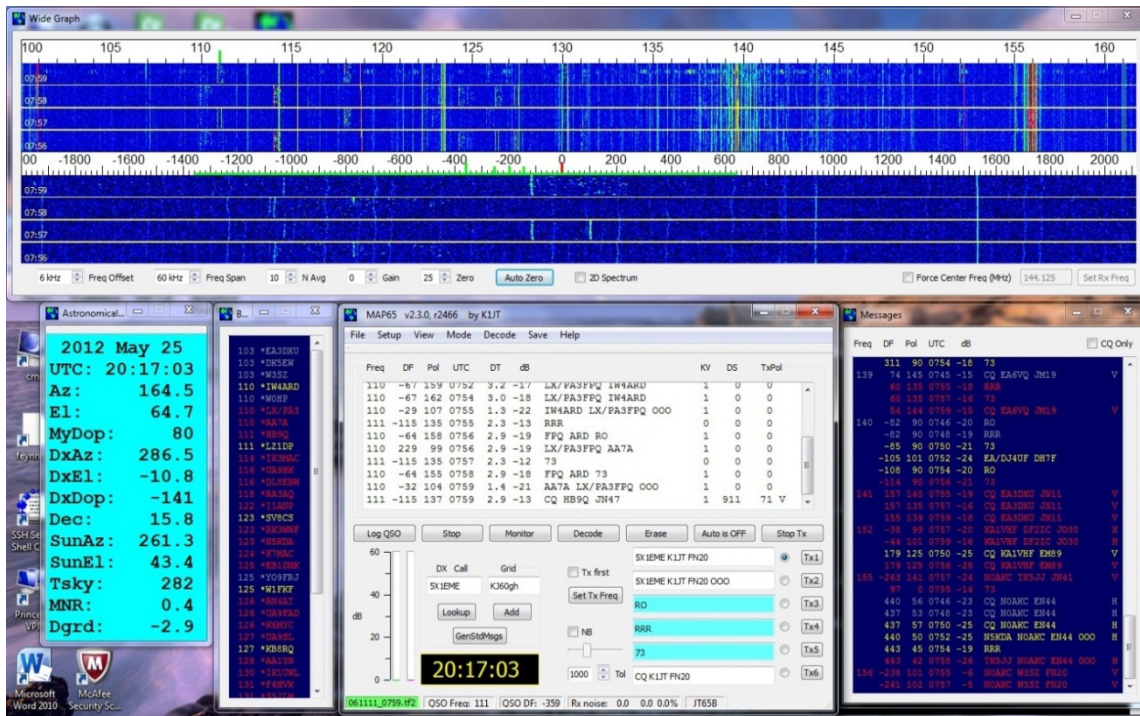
Wide Graph

100 105 110 115 120 125 130 135 140 145 150 155 160

07:59
07:58
07:57
07:56

00 -1800 -1600 -1400 -1200 -1000 -800 -600 -400 -200 0 200 400 600 800 1000 1200 1400 1600 1800 2000

07:59
07:58
07:57
07:56

6 kHz Freq Offset 60 kHz Freq Span 10 N Avg 0 Gain 25 Zero Auto Zero 2D Spectrum Force Center Freq (MHz) 144.125 Set Rx Freq

Astronomical...

2012 May 25
UTC: 20:17:03
Az: 164.5
El: 64.7
MyDop: 80
DxAz: 286.5
DxEl: -10.8
DxDop: -141
Dec: 15.8
SunAz: 261.3
SunEl: 43.4
Tsky: 282
MNR: 0.4
Dgrd: -2.9

B...

103 *EA3DKU
103 *DK5EW
103 *W3SZ
110 *IW4ARD
110 *W0HP
110 *LX/PA3
111 *AA7A
111 *HB9Q
111 *LZ1DP
114 *IK3MAC
116 *UA9HK
116 *DL8EBW
116 *RA3AQ
118 *I1ANP
123 *SV9CS
123 *RK3WWF
123 *N5KDA
124 *K7MAC
124 *EB1DNK
125 *YO9FRJ
125 *W1FKF
126 *RN4AI
126 *UA9FAD
126 *K6MYC
127 *UA9SL
127 *KB8RQ
128 *AA1YN
130 *IK1UWL
131 *F6KVW
131 *ES5TM

MAP65 v2.3.0, r2466 by K1JT

File Setup View Mode Decode Save Help

| Freq | DF | Pol | UTC | DT | dB | | KV | DS | TxPol |
|---|---|---|---|---|---|---|---|---|---|
| 110 | -67 | 159 | 0752 | 3.2 | -17 | LX/PA3FPQ IW4ARD | 1 | 0 | 0 |
| 110 | -67 | 162 | 0754 | 3.0 | -18 | LX/PA3FPQ IW4ARD | 1 | 0 | 0 |
| 110 | -29 | 107 | 0755 | 1.3 | -22 | IW4ARD LX/PA3FPQ OOO | 1 | 0 | 0 |
| 111 | -115 | 135 | 0755 | 2.3 | -13 | RRR | 0 | 0 | 0 |
| 110 | -64 | 158 | 0756 | 2.9 | -19 | FPQ ARD RO | 1 | 0 | 0 |
| 110 | 229 | 99 | 0756 | 2.9 | -19 | LX/PA3FPQ AA7A | 1 | 0 | 0 |
| 111 | -115 | 135 | 0757 | 2.3 | -12 | 73 | 0 | 0 | 0 |
| 110 | -64 | 155 | 0758 | 2.9 | -18 | FPQ ARD 73 | 1 | 0 | 0 |
| 110 | -32 | 104 | 0759 | 1.4 | -21 | AA7A LX/PA3FPQ OOO | 1 | 0 | 0 |
| 111 | -115 | 137 | 0759 | 2.9 | -13 | CQ HB9Q JN47 | 1 | 911 | 71 V |

Log QSO Stop Monitor Decode Erase Auto is OFF Stop Tx

60
40
dB
20
0

DX Call Grid
5X1EME KJ60gh
Lookup Add
GenStdMsgs

20:17:03

Tx first
Set Tx Freq
NB
1000 Tol

5X1EME K1JT FN20 Tx1
5X1EME K1JT FN20 OOO Tx2
RO Tx3
RRR Tx4
73 Tx5
CQ K1JT FN20 Tx6

061111_0759.tf2 QSO Freq: 111 QSO DF: -359 Rx noise: 0.0 0.0 0.0% JT65B

Messages

Freq DF Pol UTC dB CQ Only

311 90 0754 -18 73
139 74 145 0745 -15 CQ EA6VQ JM19 V
60 135 0755 -18 RRR
60 135 0757 -16 73
54 144 0759 -15 CQ EA6VQ JM19 V
140 -82 90 0746 -20 RO
-82 90 0748 -19 RRR
-105 101 0752 -24 EA/DJ4UF DH7F
-108 90 0754 -20 RO
-114 90 0756 -21 73
141 157 140 0755 -19 CQ EA3DKU JN11
157 135 0757 -16 CQ EA3DKU JN11
155 139 0759 -18 CQ EA3DKU JN11
152 -38 90 0757 -20 KA1VHF DF2ZC JO30 H
-44 101 0759 -16 KA1VHF DF2ZC JO30 H
179 125 0750 -25 CQ KA1VHF EM89 V
179 125 0756 -28 CQ KA1VHF EM89 V
155 -263 141 0757 -24 N0AKC IK5JJ JN41 V
87 0 0755 -14 73
440 56 0746 -23 CQ N0AKC EN44 H
440 53 0748 -23 CQ N0AKC EN44 H
437 57 0750 -25 CQ N0AKC EN44 H
440 50 0752 -25 N5KDA N0AKC EN44 OOO H
443 45 0754 -19 RRR
443 42 0756 -26 IK5JJ N0AKC EN44 OOO H
156 -238 101 0755 -6 N0AKC W3SZ FN20 V
-241 102 0757 -5 N0AKC W3SZ FN20 V

Microsoft Word 2010
McAfee Security Sc...